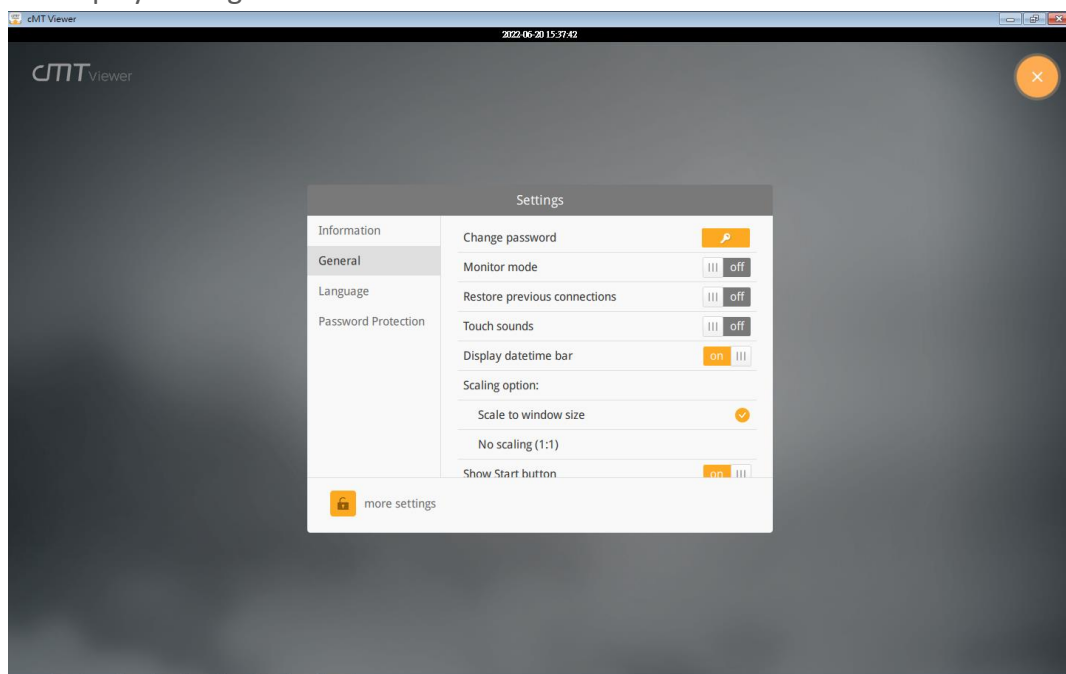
cMT Viewer

2022-06-20 15:37:42

cMT Viewer

Settings

Information
General
Language
Password Protection

Change password
Monitor mode off
Restore previous connections off
Touch sounds off
Display datetime bar on
Scaling option:
Scale to window size
No scaling (1:1)
Show Start button on

more settings